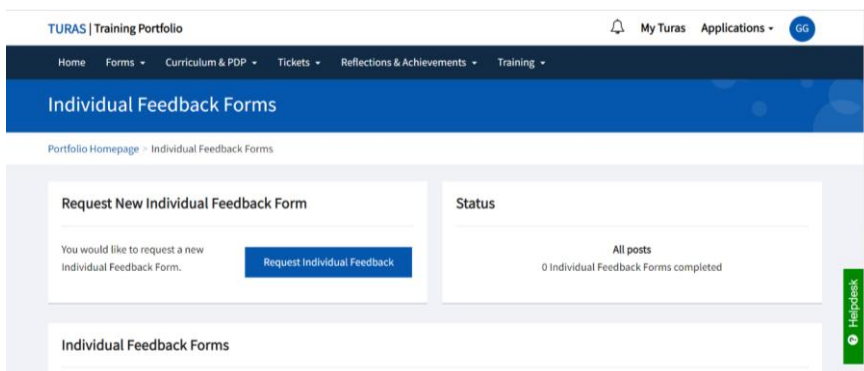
TURAS | Training Portfolio

My Turas Applications GG

Home Forms Curriculum & PDP Tickets Reflections & Achievements Training

Individual Feedback Forms

Portfolio Homepage > Individual Feedback Forms

Request New Individual Feedback Form

You would like to request a new Individual Feedback Form.

Request Individual Feedback

Status

All posts
0 Individual Feedback Forms completed

Helpdesk

Individual Feedback Forms